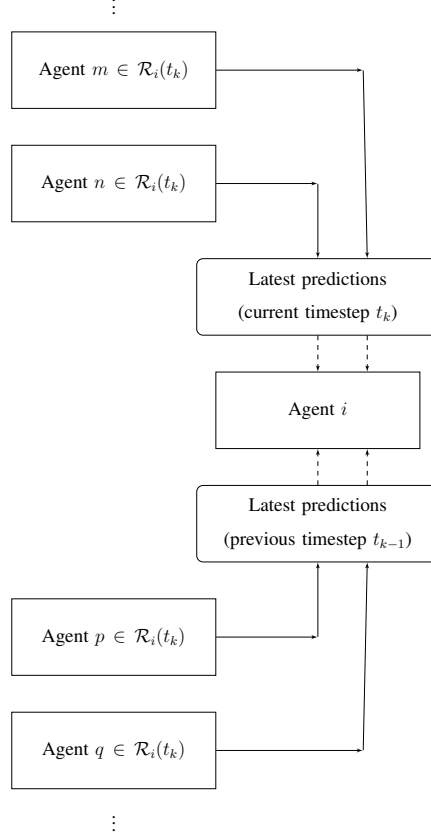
⋮

Agent $m \in \mathcal{R}_i(t_k)$

Agent $n \in \mathcal{R}_i(t_k)$

Latest predictions
(current timestep $t_k$)

Agent $i$

Latest predictions
(previous timestep $t_{k-1}$)

Agent $p \in \mathcal{R}_i(t_k)$

Agent $q \in \mathcal{R}_i(t_k)$

⋮